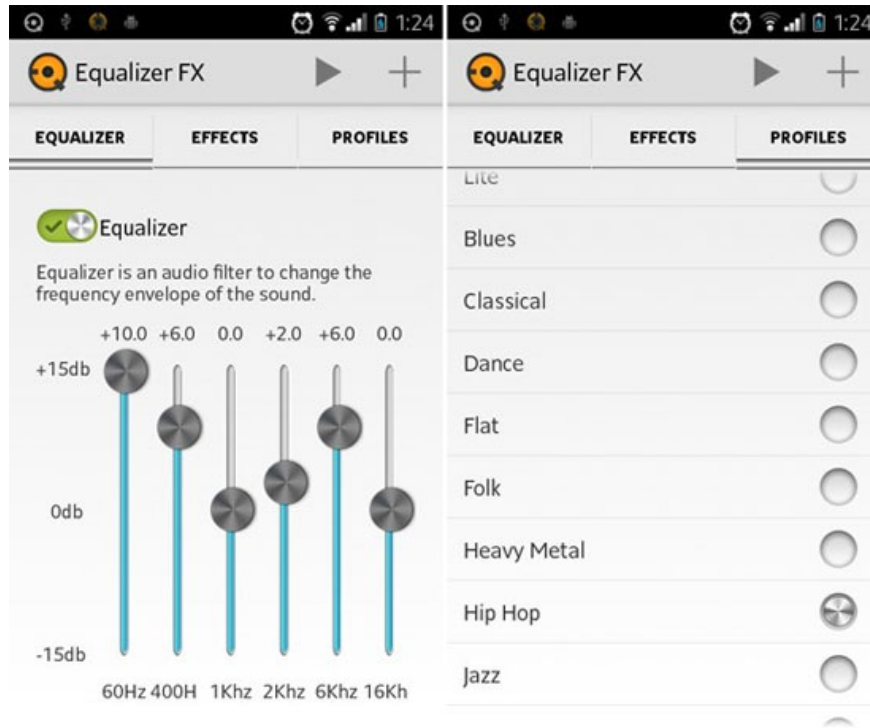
1:24

Equalizer FX

EQUALIZER EFFECTS PROFILES

Equalizer

Equalizer is an audio filter to change the frequency envelope of the sound.

+10.0 +6.0 0.0 +2.0 +6.0 0.0

+15db

0db

-15db

60Hz 400H 1Khz 2Khz 6Khz 16Kh

1:24

Equalizer FX

EQUALIZER EFFECTS PROFILES

Lite

Blues

Classical

Dance

Flat

Folk

Heavy Metal

Hip Hop

Jazz